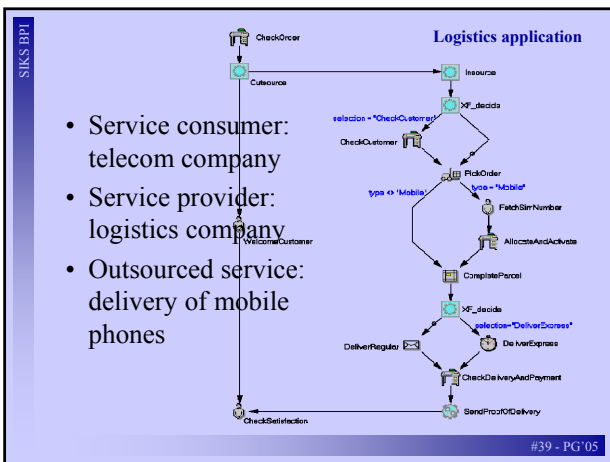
SIKS BPI

Logistics application

CheckOrder

Outsource

Insource

XF_decide

selection = "CheckCustomer"

CheckCustomer

PickOrder

type <> 'Mobile'

type = 'Mobile'

FetchSimNumber

WelcomeCustomer

AllocateAndActivate

CompleteParcel

XF_decide

selection="DeliverExpress"

DeliverRegular

DeliverExpress

CheckDeliveryAndPayment

SendProofOfDelivery

CheckSatisfaction

- Service consumer: telecom company
- Service provider: logistics company
- Outsourced service: delivery of mobile phones

#39 - PG'05